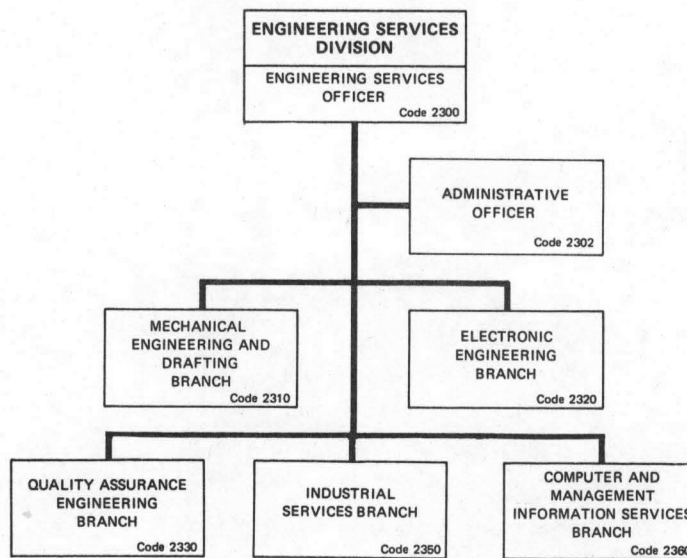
ENGINEERING SERVICES DIVISION

ENGINEERING SERVICES OFFICER
Code 2300

ADMINISTRATIVE OFFICER
Code 2302

MECHANICAL ENGINEERING AND DRAFTING BRANCH
Code 2310

ELECTRONIC ENGINEERING BRANCH
Code 2320

QUALITY ASSURANCE ENGINEERING BRANCH
Code 2330

INDUSTRIAL SERVICES BRANCH
Code 2350

COMPUTER AND MANAGEMENT INFORMATION SERVICES BRANCH
Code 2360